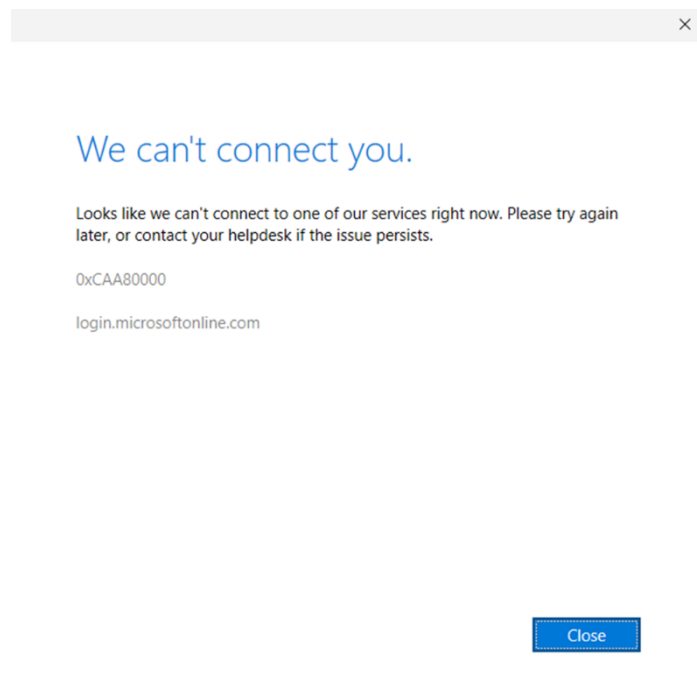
×

We can't connect you.

Looks like we can't connect to one of our services right now. Please try again later, or contact your helpdesk if the issue persists.

0xCAA80000

login.microsoftonline.com

Close